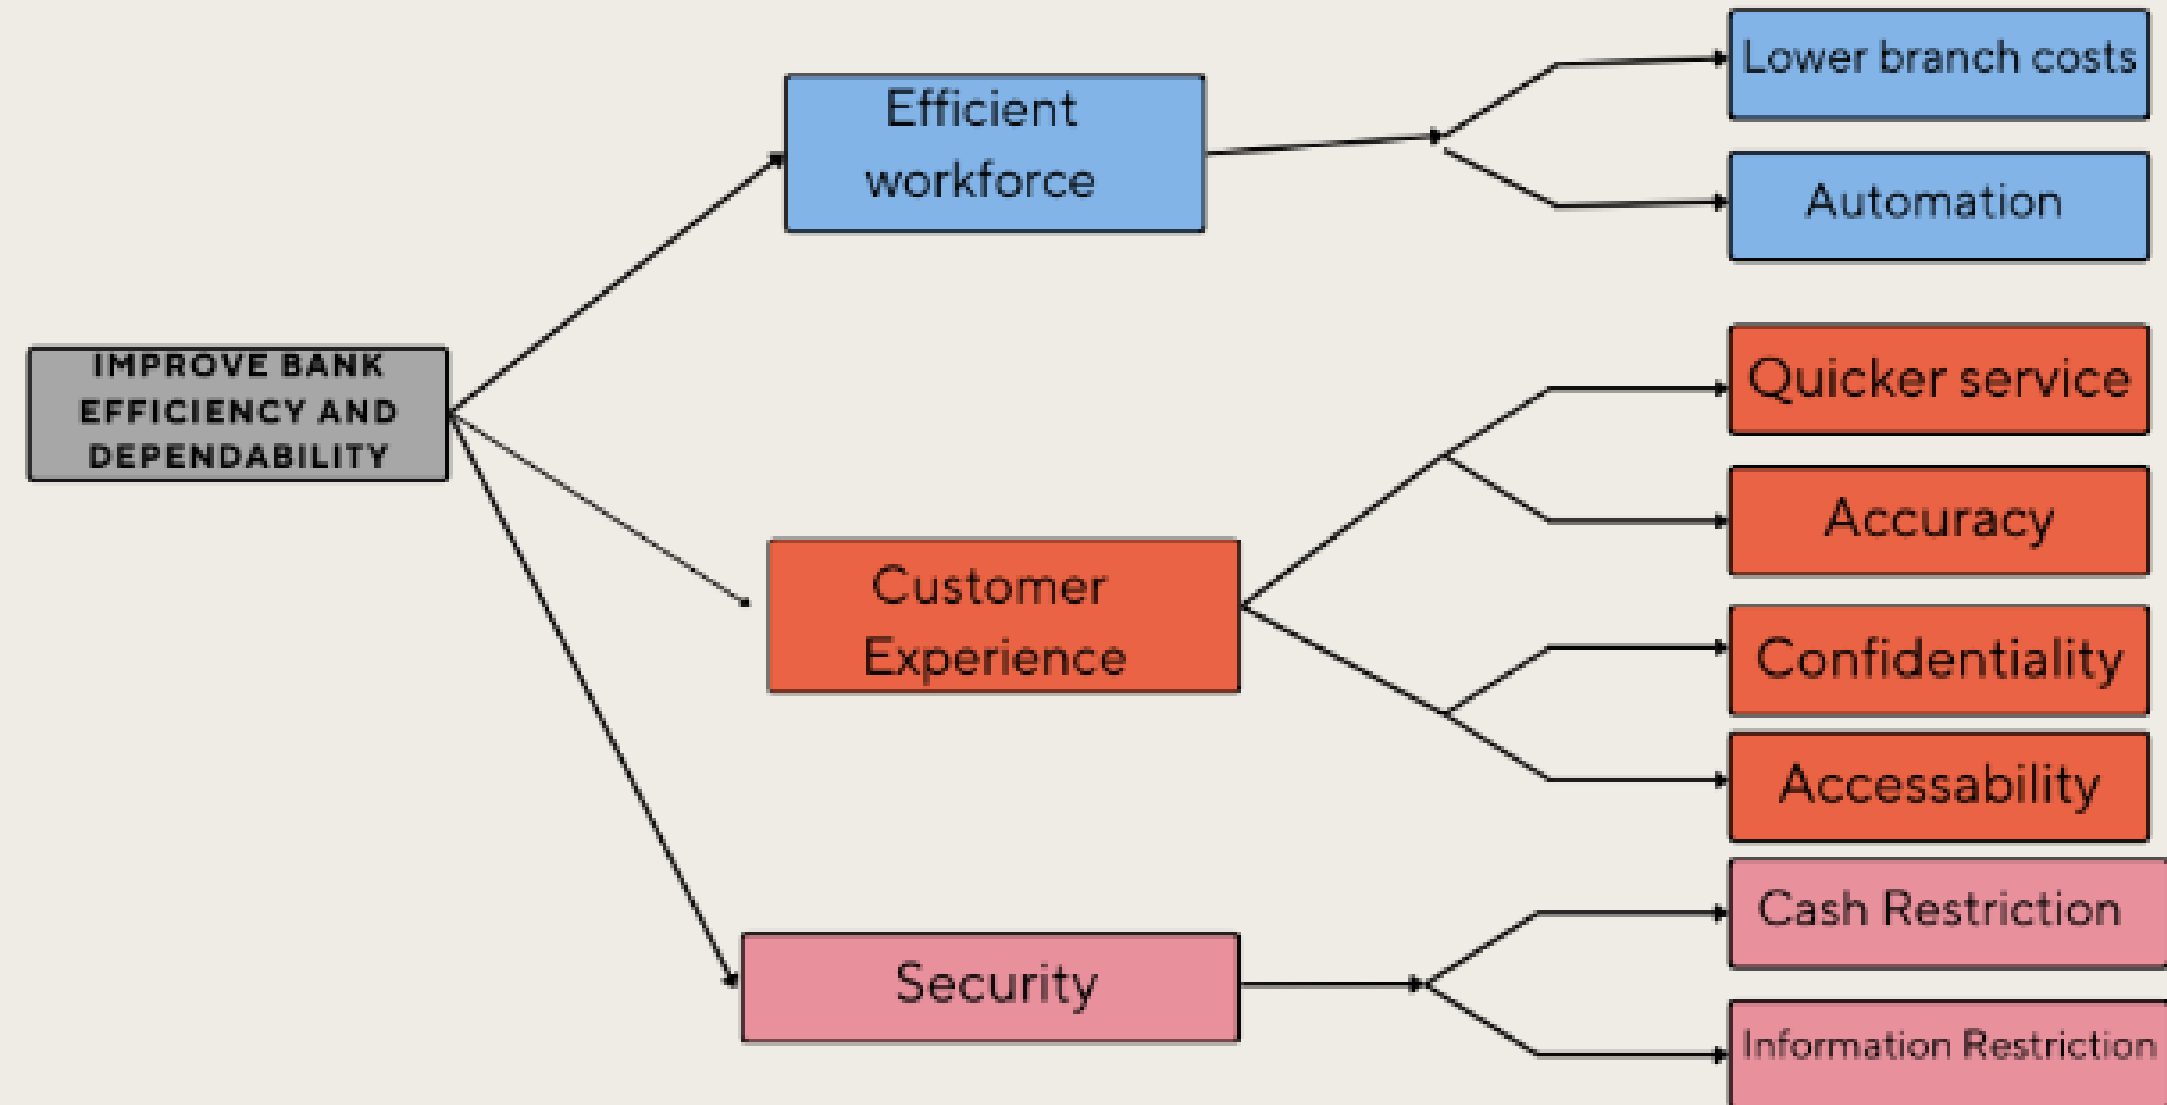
IMPROVE BANK EFFICIENCY AND DEPENDABILITY

Efficient workforce

Lower branch costs

Automation

Customer Experience

Quicker service

Accuracy

Confidentiality

Accessability

Security

Cash Restriction

Information Restriction